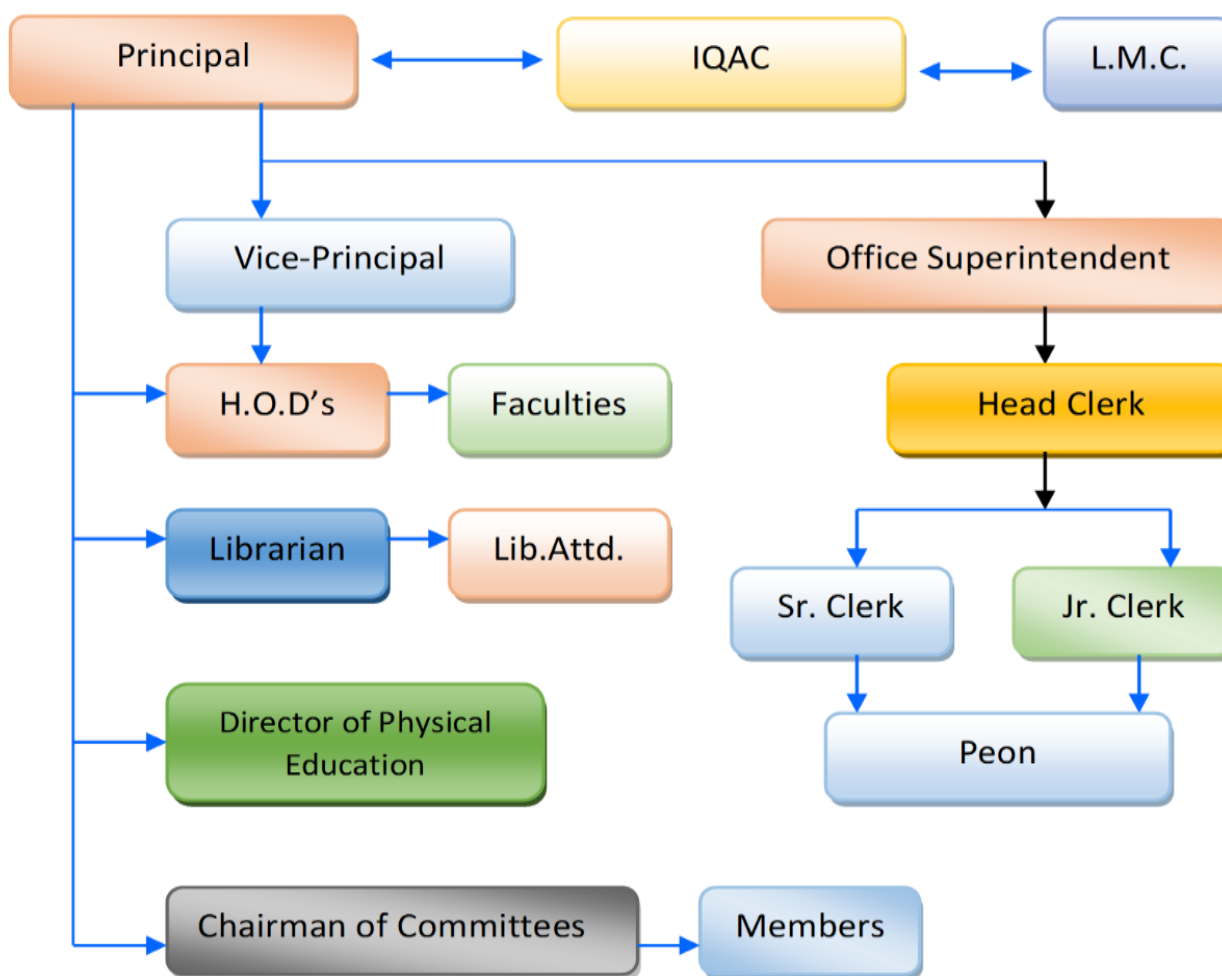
Principal

IQAC

L.M.C.

Vice-Principal

Office Superintendent

H.O.D’s

Faculties

Head Clerk

Librarian

Lib.Attd.

Sr. Clerk

Jr. Clerk

Director of Physical Education

Peon

Chairman of Committees

Members